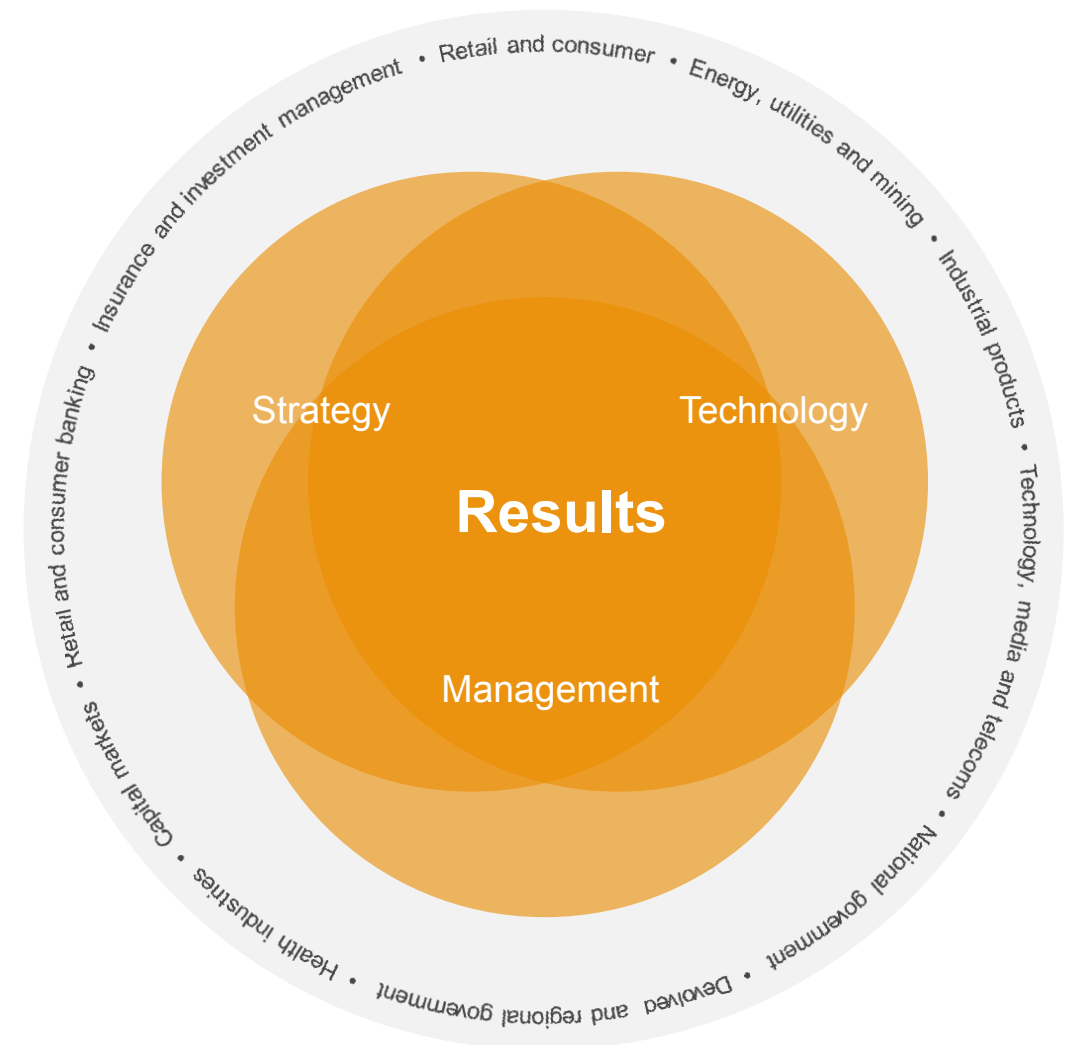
Retail and consumer • Energy, utilities and mining • Industrial products • Technology, media and telecoms • National government • Devolved and regional government • Health industries • Capital markets • Retail and consumer banking • Insurance and investment management •

Strategy

Technology

Results

Management